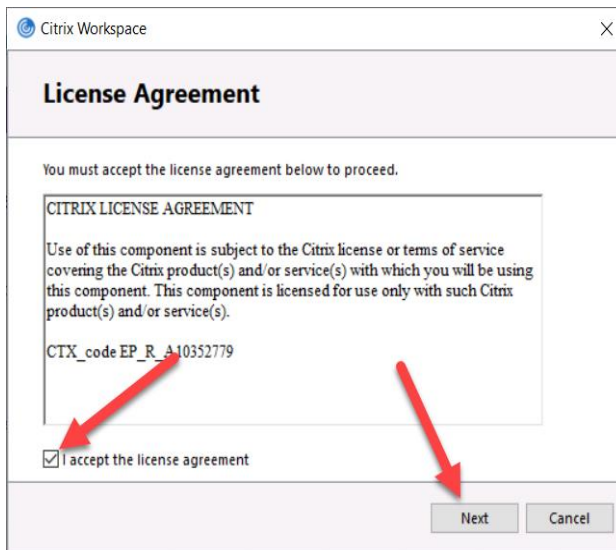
Citrix Workspace

License Agreement

You must accept the license agreement below to proceed.

CITRIX LICENSE AGREEMENT

Use of this component is subject to the Citrix license or terms of service covering the Citrix product(s) and/or service(s) with which you will be using this component. This component is licensed for use only with such Citrix product(s) and/or service(s).

CTX_code EP_R_A10352779

I accept the license agreement

Next

Cancel